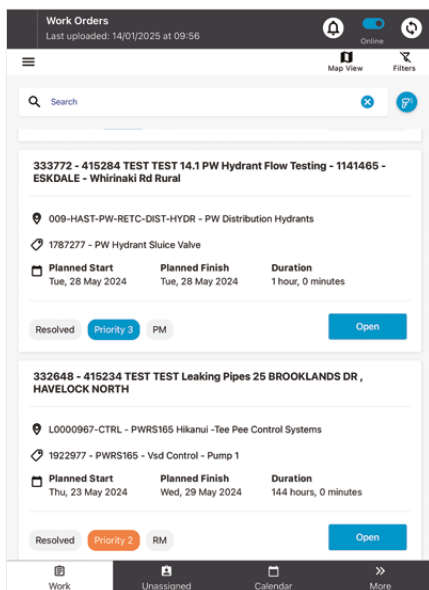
Work Orders
Last uploaded: 14/01/2025 at 09:56

Online

Map View
Filters

Search

333772 - 415284 TEST TEST 14.1 PW Hydrant Flow Testing - 1141465 - ESKDALE - Whirinaki Rd Rural

009-HAST-PW-RETC-DIST-HYDR - PW Distribution Hydrants

1787277 - PW Hydrant Sluice Valve

| Planned Start | Planned Finish | Duration |
|---|---|---|
| Tue, 28 May 2024 | Tue, 28 May 2024 | 1 hour, 0 minutes |

Resolved
Priority 3
PM
Open

332648 - 415234 TEST TEST Leaking Pipes 25 BROOKLANDS DR , HAVELOCK NORTH

L0000967-CTRL - PWRS165 Hikanui -Tee Pee Control Systems

1922977 - PWRS165 - Vsd Control - Pump 1

| Planned Start | Planned Finish | Duration |
|---|---|---|
| Thu, 23 May 2024 | Wed, 29 May 2024 | 144 hours, 0 minutes |

Resolved
Priority 2
RM
Open

Work
Unassigned
Calendar
More